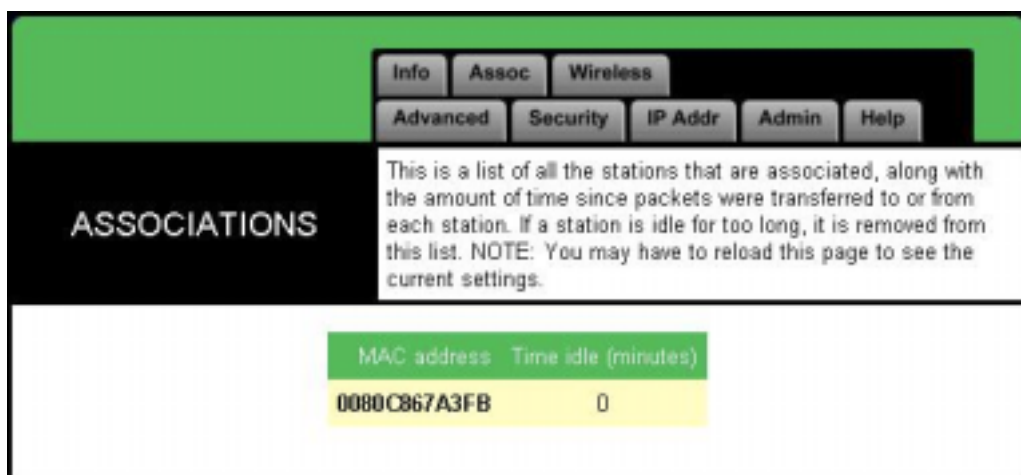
Info Assoc Wireless
Advanced Security IP Addr Admin Help

ASSOCIATIONS

This is a list of all the stations that are associated, along with the amount of time since packets were transferred to or from each station. If a station is idle for too long, it is removed from this list. NOTE: You may have to reload this page to see the current settings.

| MAC address | Time idle (minutes) |
|---|---|
| 0080C867A3FB | 0 |